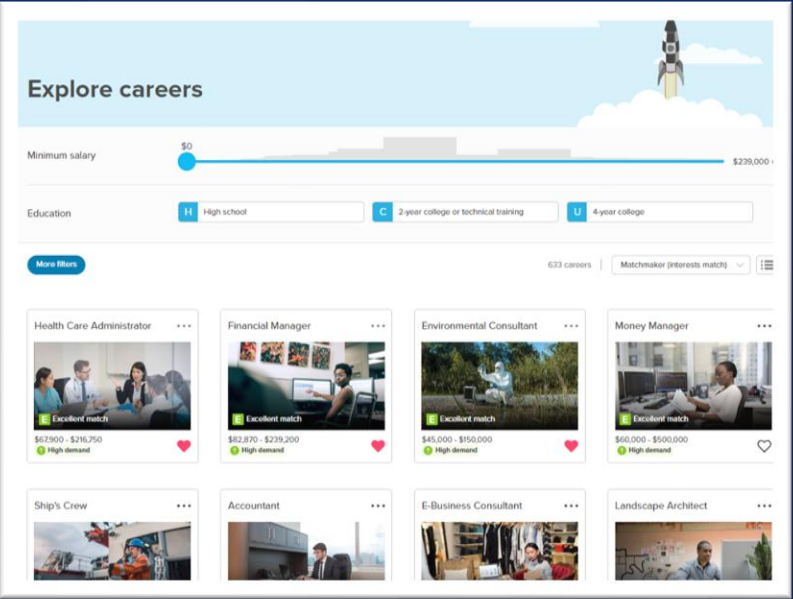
Explore careers

Minimum salary

$0

$239,000

Education

H High school

C 2-year college or technical training

U 4-year college

More filters

633 careers

Matchmaker (interests match)

Health Care Administrator ...

E Excellent match

$67,900 - $216,750

High demand

Financial Manager ...

E Excellent match

$82,870 - $239,200

High demand

Environmental Consultant ...

E Excellent match

$45,000 - $150,000

High demand

Money Manager ...

E Excellent match

$60,000 - $500,000

High demand

Ship's Crew ...

Accountant ...

E-Business Consultant ...

Landscape Architect ...